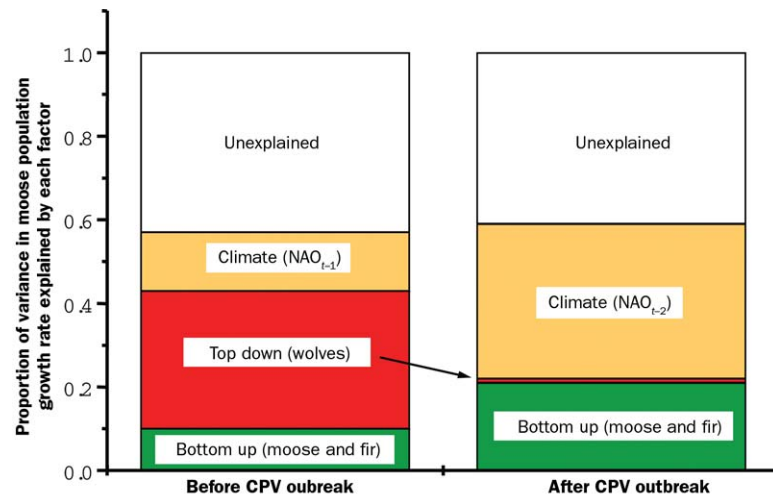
Proportion of variance in moose population growth rate explained by each factor

1.0
0.8
0.6
0.4
0.2
0.0

Unexplained
Climate ($NAO_{t-1}$)
Top down (wolves)
Bottom up (moose and fir)

Unexplained
Climate ($NAO_{t-2}$)
Bottom up (moose and fir)

Before CPV oubreak
After CPV outbreak